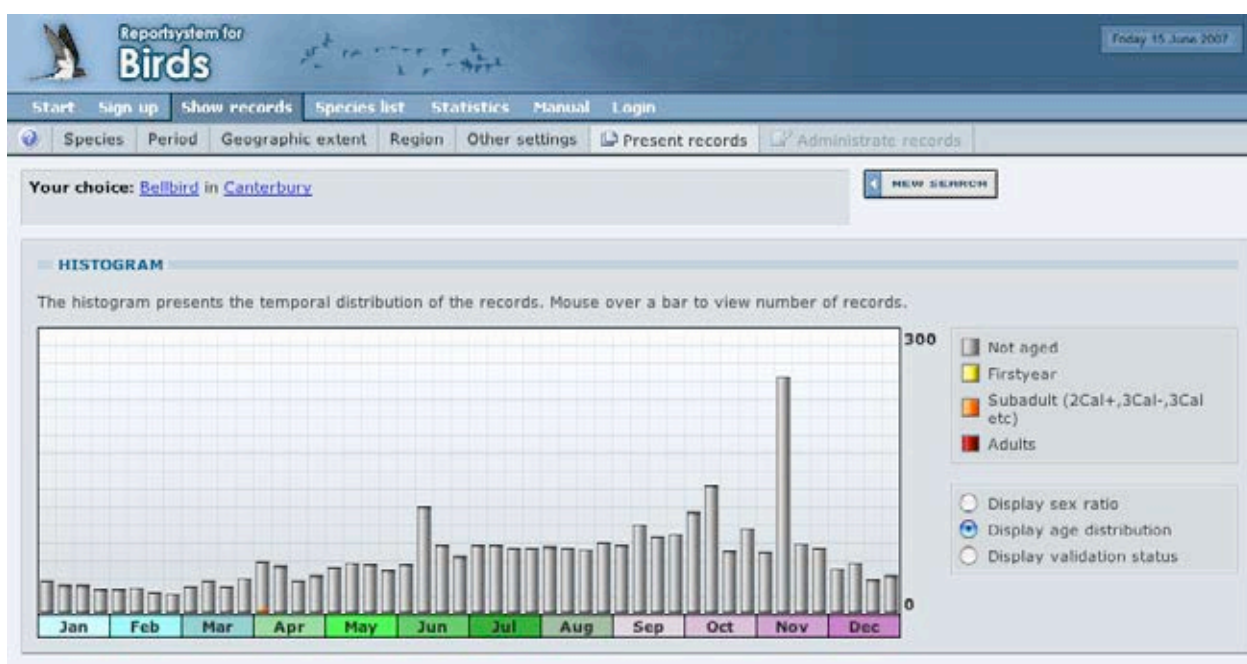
Reportsystem for
Birds

Friday 15 June 2007

Start Sign up Show records Species list Statistics Manual Login

Species Period Geographic extent Region Other settings Present records Administrate records

Your choice: Bellbird in Canterbury

NEW SEARCH

HISTOGRAM

The histogram presents the temporal distribution of the records. Mouse over a bar to view number of records.

300

0

Jan Feb Mar Apr May Jun Jul Aug Sep Oct Nov Dec

Not aged
Firstyear
Subadult (2Cal+,3Cal-,3Cal etc)
Adults

Display sex ratio
Display age distribution
Display validation status